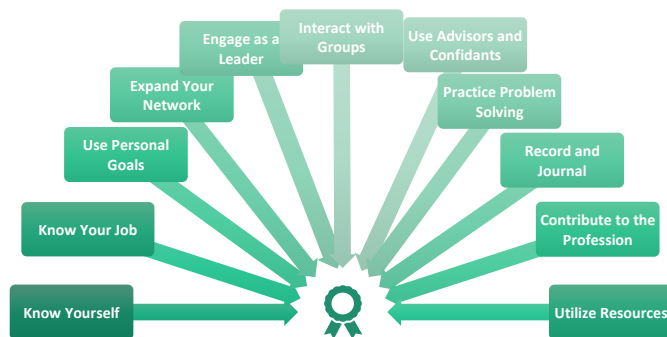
Know Yourself

Know Your Job

Use Personal Goals

Expand Your Network

Engage as a Leader

Interact with Groups

Use Advisors and Confidants

Practice Problem Solving

Record and Journal

Contribute to the Profession

Utilize Resources